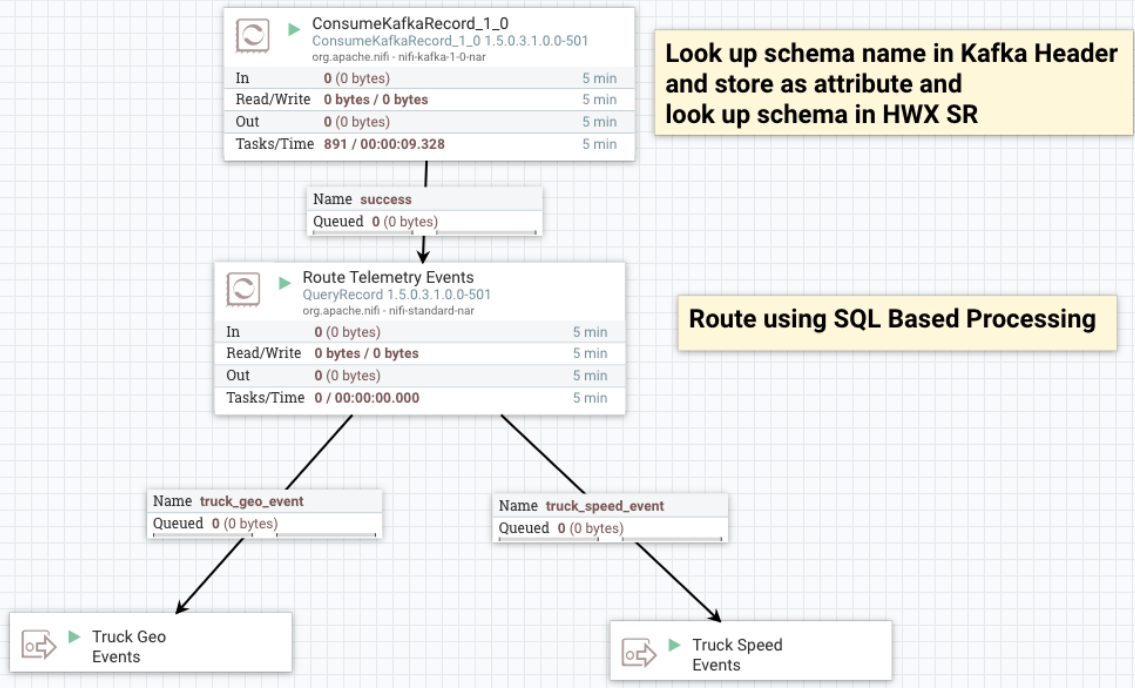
ConsumeKafkaRecord_1_0
ConsumeKafkaRecord_1_0 1.5.0.3.1.0.0-501
org.apache.nifi - nifi-kafka-1-0-nar

| | | |
|---|---|---|
| In | 0 (0 bytes) | 5 min |
| Read/Write | 0 bytes / 0 bytes | 5 min |
| Out | 0 (0 bytes) | 5 min |
| Tasks/Time | 891 / 00:00:09.328 | 5 min |

Look up schema name in Kafka Header and store as attribute and look up schema in HWX SR

Name success
Queued 0 (0 bytes)

Route Telemetry Events
QueryRecord 1.5.0.3.1.0.0-501
org.apache.nifi - nifi-standard-nar

| | | |
|---|---|---|
| In | 0 (0 bytes) | 5 min |
| Read/Write | 0 bytes / 0 bytes | 5 min |
| Out | 0 (0 bytes) | 5 min |
| Tasks/Time | 0 / 00:00:00.000 | 5 min |

Route using SQL Based Processing

Name truck_geo_event
Queued 0 (0 bytes)

Name truck_speed_event
Queued 0 (0 bytes)

Truck Geo Events

Truck Speed Events